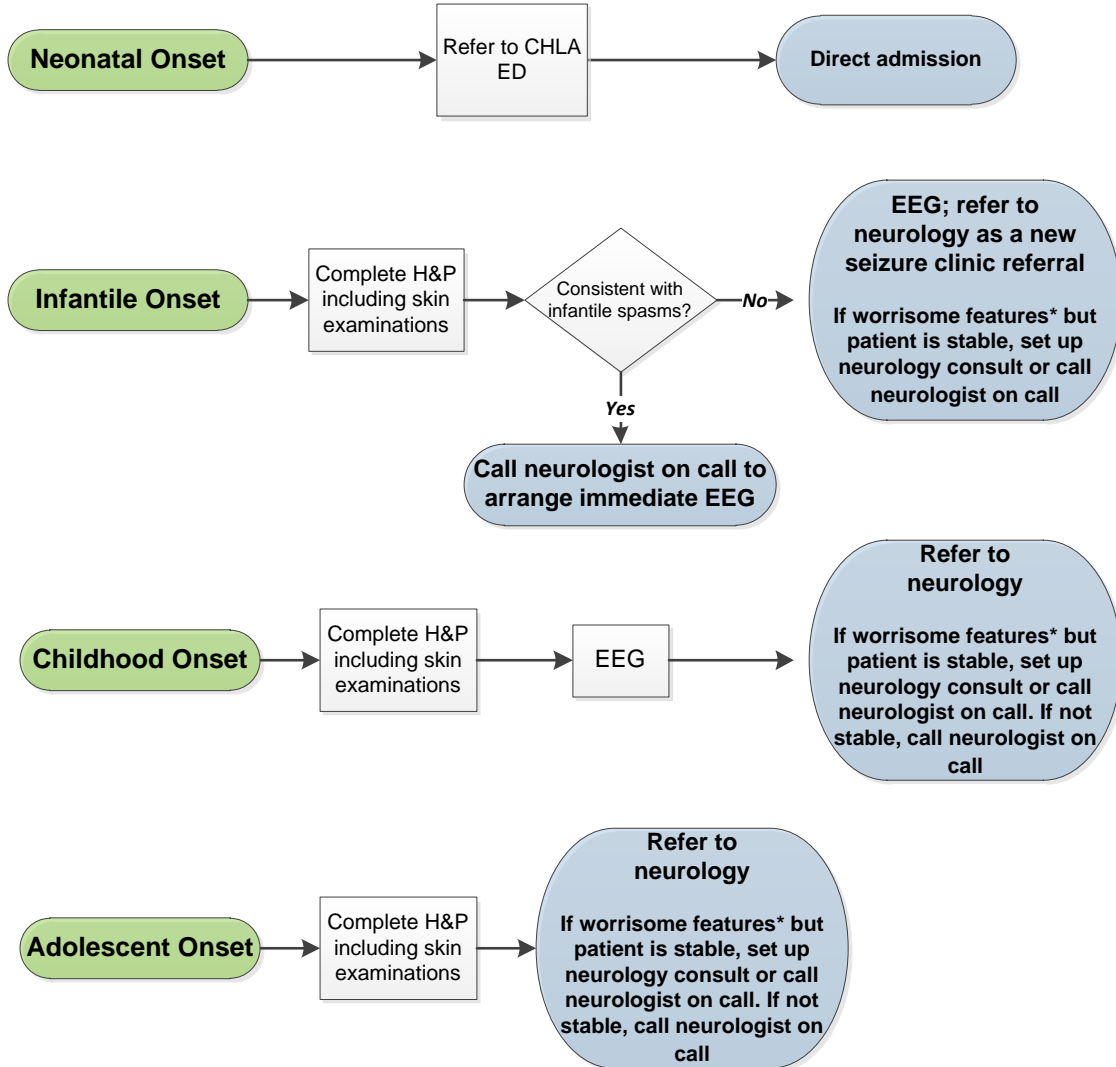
Neonatal Onset

Refer to CHLA ED

Direct admission

Infantile Onset

Complete H&P including skin examinations

Consistent with infantile spasms?

No

EEG; refer to neurology as a new seizure clinic referral

If worrisome features* but patient is stable, set up neurology consult or call neurologist on call

Yes

Call neurologist on call to arrange immediate EEG

Childhood Onset

Complete H&P including skin examinations

EEG

Refer to neurology

If worrisome features* but patient is stable, set up neurology consult or call neurologist on call. If not stable, call neurologist on call

Adolescent Onset

Complete H&P including skin examinations

Refer to neurology

If worrisome features* but patient is stable, set up neurology consult or call neurologist on call. If not stable, call neurologist on call